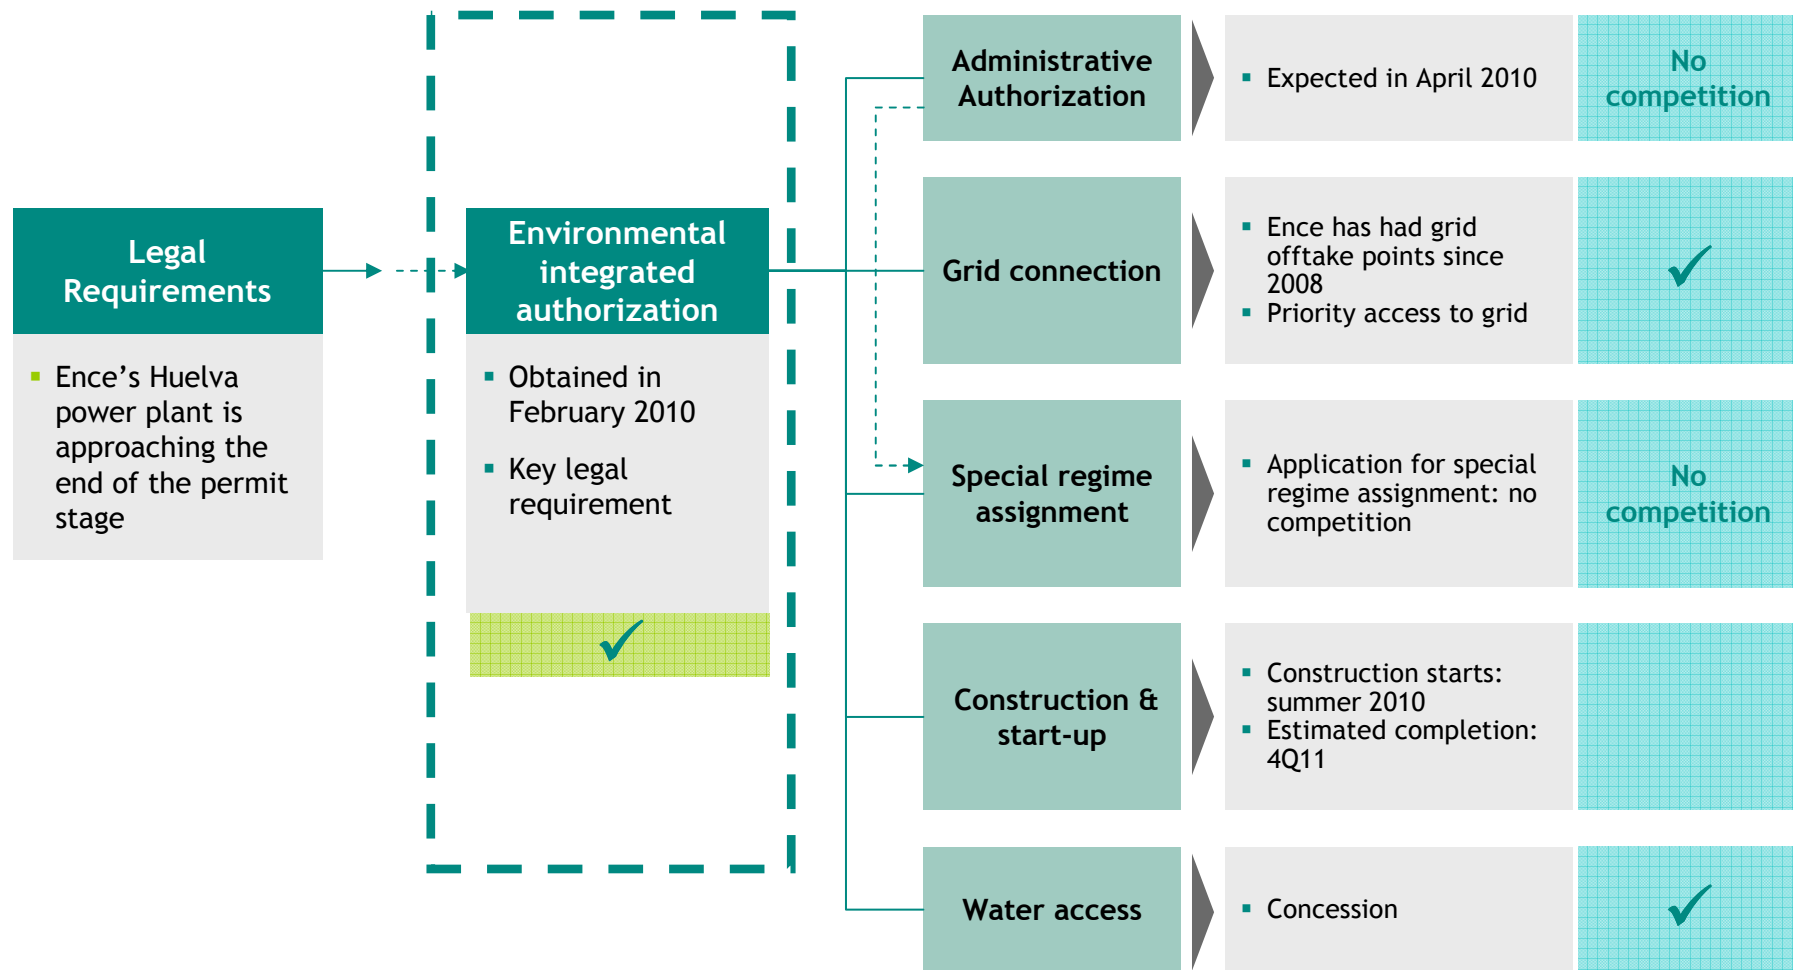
Legal Requirements

▪ Ence’s Huelva power plant is approaching the end of the permit stage

Environmental integrated authorization

▪ Obtained in February 2010

▪ Key legal requirement

✓

Administrative Authorization

▪ Expected in April 2010

No competition

Grid connection

▪ Ence has had grid offtake points since 2008
▪ Priority access to grid

✓

Special regime assignment

▪ Application for special regime assignment: no competition

No competition

Construction & start-up

▪ Construction starts: summer 2010
▪ Estimated completion: 4Q11

Water access

▪ Concession

✓